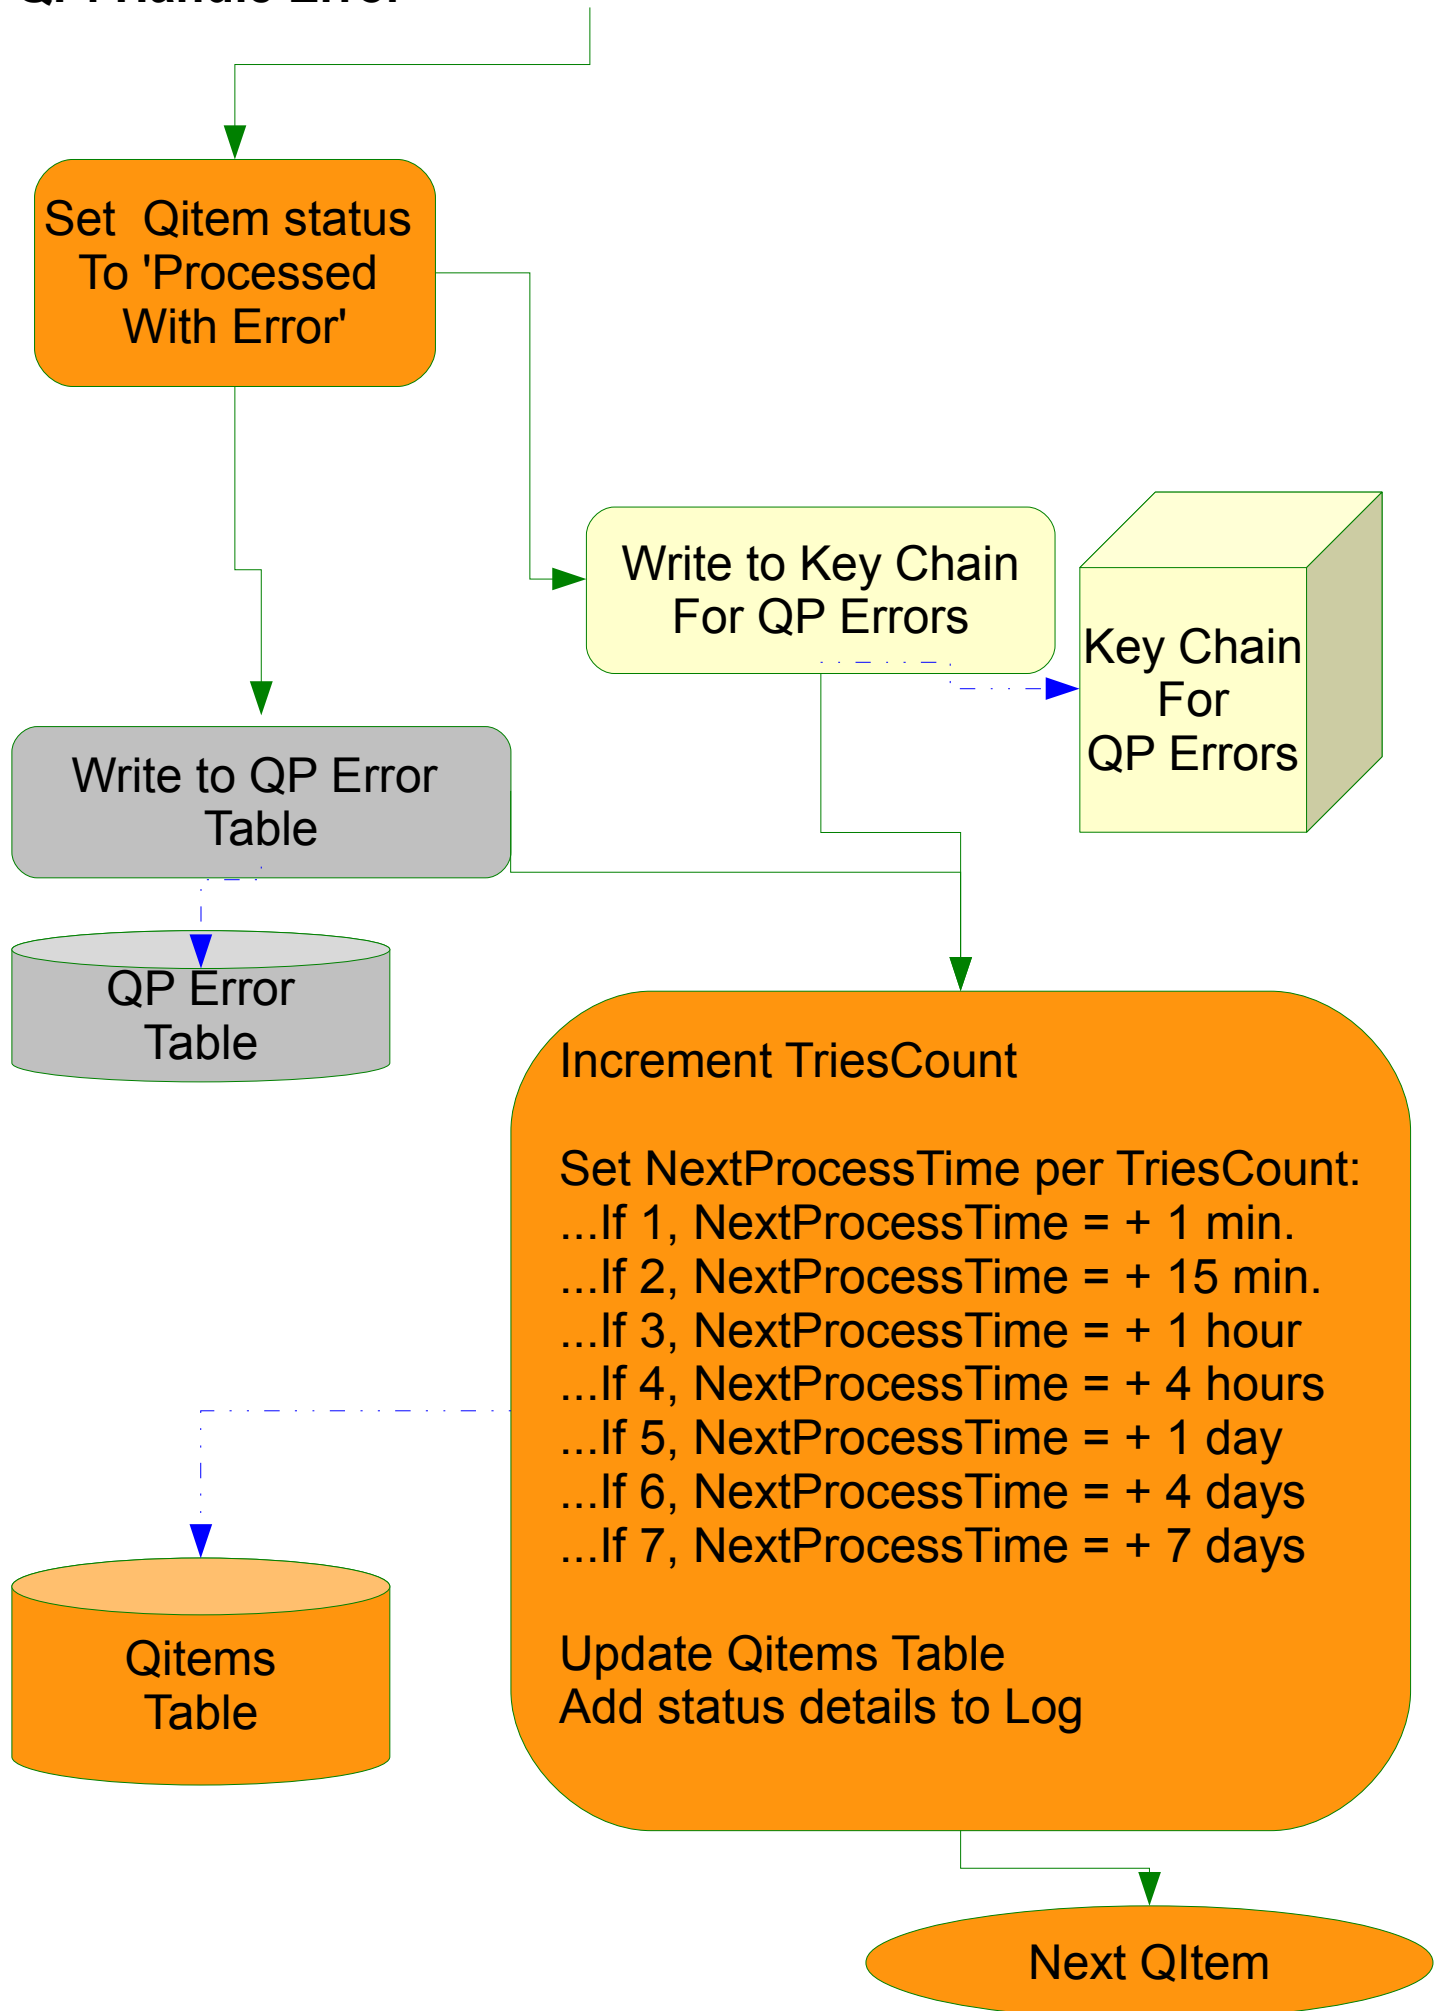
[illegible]

Set Qitem status To 'Processed With Error'

Write to Key Chain For QP Errors

Key Chain For QP Errors

Write to QP Error Table

QP Error Table

Increment TriesCount

Set NextProcessTime per TriesCount:
...If 1, NextProcessTime = + 1 min.
...If 2, NextProcessTime = + 15 min.
...If 3, NextProcessTime = + 1 hour
...If 4, NextProcessTime = + 4 hours
...If 5, NextProcessTime = + 1 day
...If 6, NextProcessTime = + 4 days
...If 7, NextProcessTime = + 7 days

Update Qitems Table
Add status details to Log

Qitems Table

Next QItem